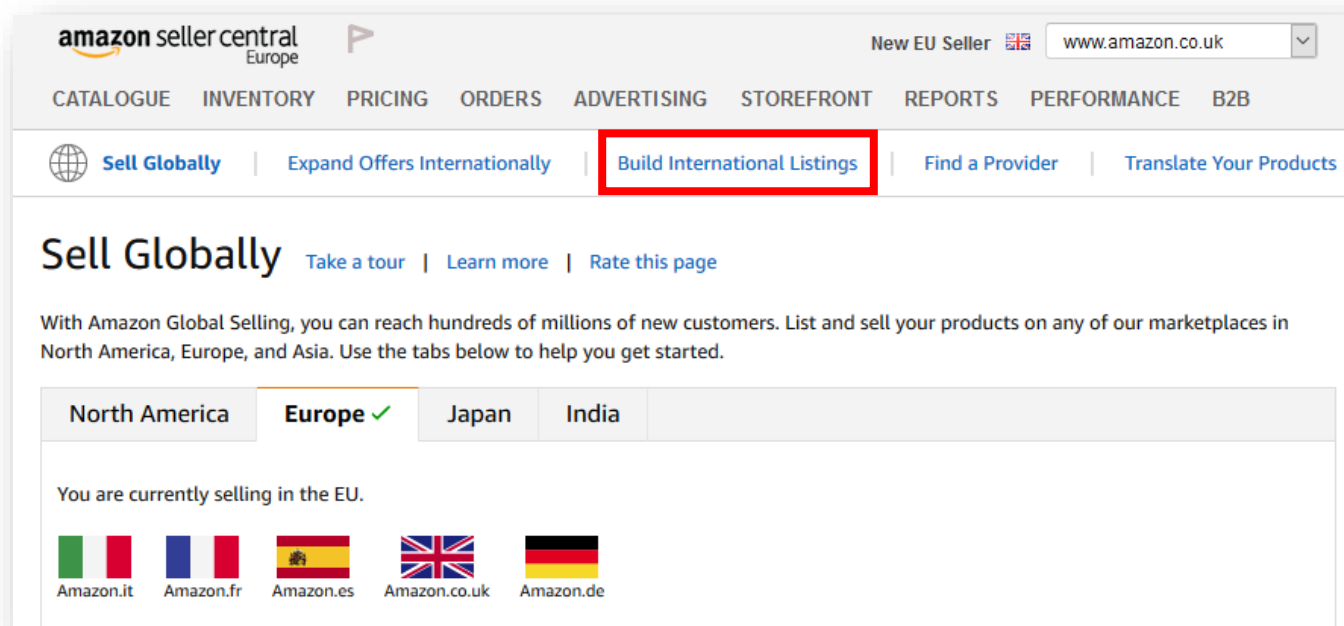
amazon seller central
Europe

New EU Seller www.amazon.co.uk

CATALOGUE INVENTORY PRICING ORDERS ADVERTISING STOREFRONT REPORTS PERFORMANCE B2B

Sell Globally | Expand Offers Internationally | Build International Listings | Find a Provider | Translate Your Products

Sell Globally Take a tour | Learn more | Rate this page

With Amazon Global Selling, you can reach hundreds of millions of new customers. List and sell your products on any of our marketplaces in North America, Europe, and Asia. Use the tabs below to help you get started.

North America | Europe ✓ | Japan | India

You are currently selling in the EU.

Amazon.it Amazon.fr Amazon.es Amazon.co.uk Amazon.de